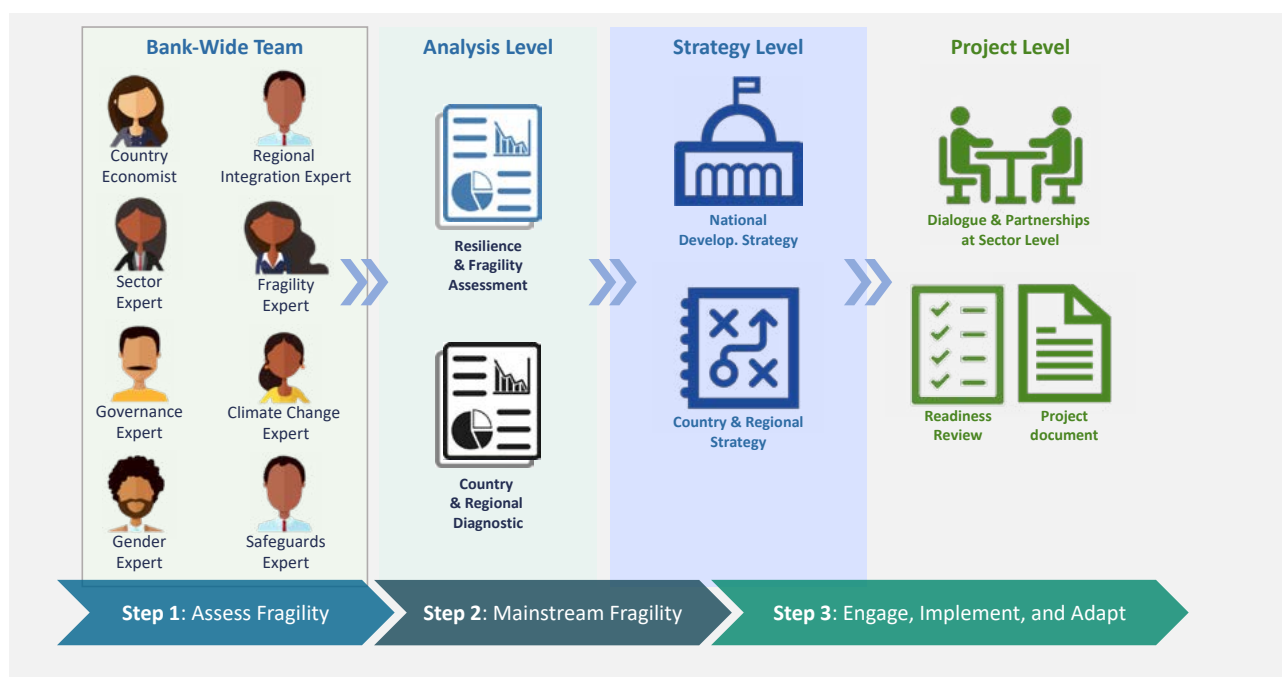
Bank-Wide Team

Country Economist

Regional Integration Expert

Sector Expert

Fragility Expert

Governance Expert

Climate Change Expert

Gender Expert

Safeguards Expert

Analysis Level

Resilience & Fragility Assessment

Country & Regional Diagnostic

Strategy Level

National Develop. Strategy

Country & Regional Strategy

Project Level

Dialogue & Partnerships at Sector Level

Readiness Review

Project document

Step 1: Assess Fragility

Step 2: Mainstream Fragility

Step 3: Engage, Implement, and Adapt